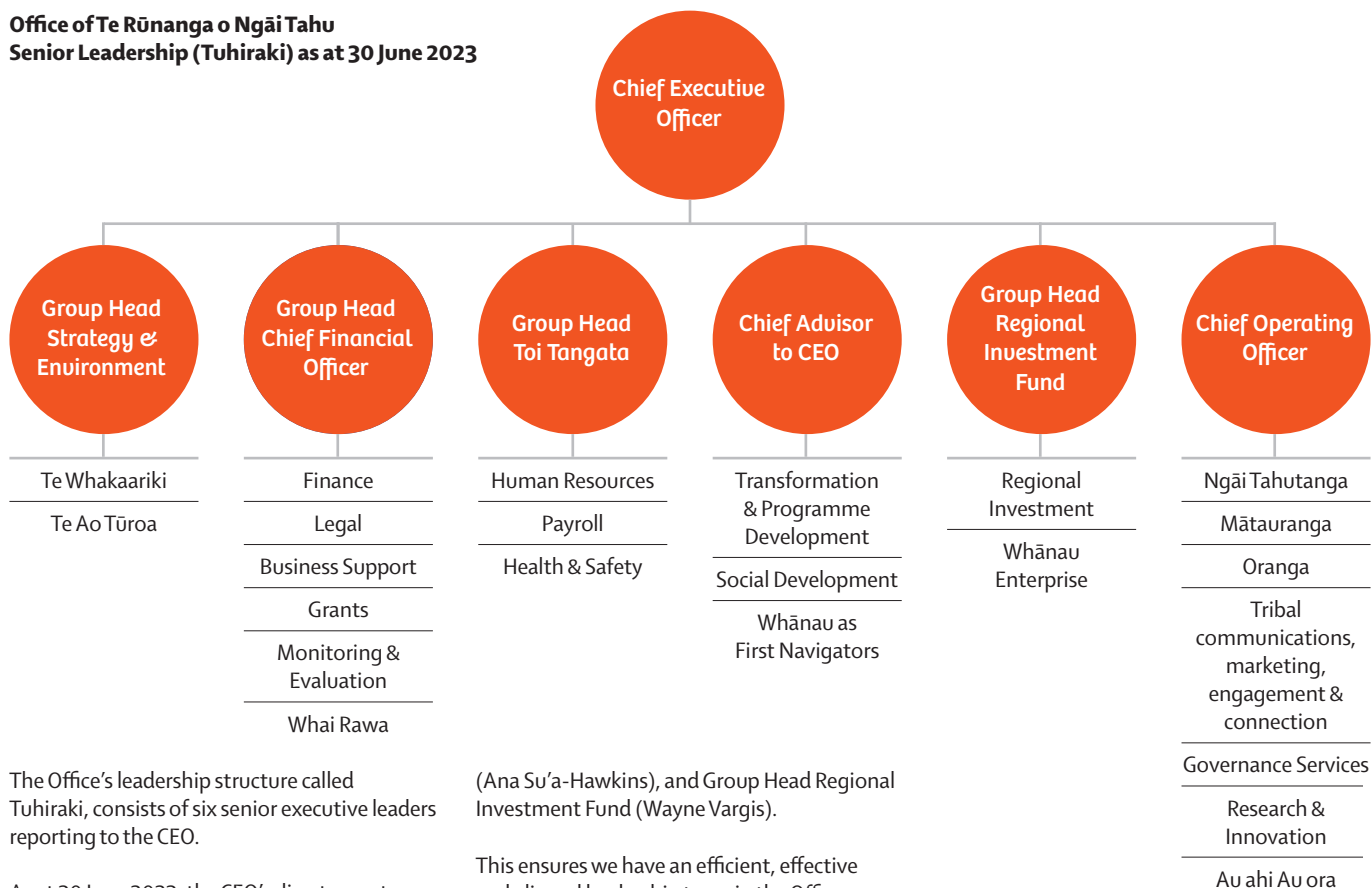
Office of Te Rūnanga o Ngāi Tahu
Senior Leadership (Tuhiraki) as at 30 June 2023

Chief Executive Officer

Group Head Strategy & Environment

Te Whakaariki

Te Ao Tūroa

Group Head Chief Financial Officer

Finance

Legal

Business Support

Grants

Monitoring & Evaluation

Whai Rawa

Group Head Toi Tangata

Human Resources

Payroll

Health & Safety

Chief Advisor to CEO

Transformation & Programme Development

Social Development

Whānau as First Navigators

Group Head Regional Investment Fund

Regional Investment

Whānau Enterprise

Chief Operating Officer

Ngāi Tahutanga

Mātauranga

Oranga

Tribal communications, marketing, engagement & connection

Governance Services

Research & Innovation

Au ahi Au ora

The Office's leadership structure called Tuhiraki, consists of six senior executive leaders reporting to the CEO.

As at 30 June 2023, the CEO's direct reports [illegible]

(Ana Su'a-Hawkins), and Group Head Regional Investment Fund (Wayne Vargis).

This ensures we have an efficient, effective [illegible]